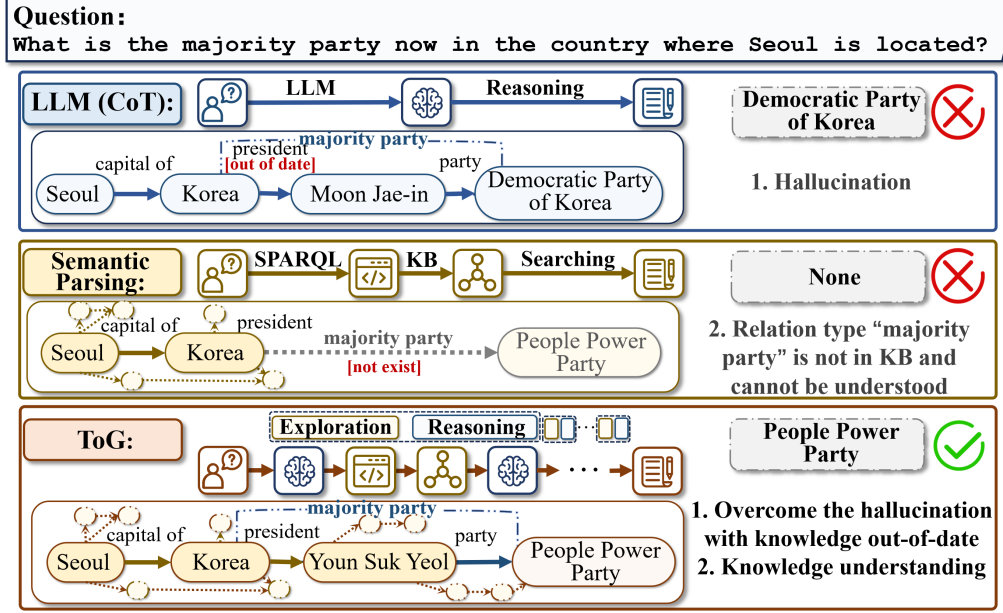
Question:
What is the majority party now in the country where Seoul is located?

LLM (CoT):
LLM
Reasoning
Democratic Party of Korea
majority party
president
[out of date]
capital of
party
Seoul
Korea
Moon Jae-in
Democratic Party of Korea
1. Hallucination

Semantic Parsing:
SPARQL
KB
Searching
None
capital of
president
Seoul
Korea
majority party
[not exist]
People Power Party
2. Relation type "majority party" is not in KB and cannot be understood

ToG:
Exploration
Reasoning
People Power Party
majority party
capital of
president
party
Seoul
Korea
Youn Suk Yeol
People Power Party
1. Overcome the hallucination with knowledge out-of-date
2. Knowledge understanding